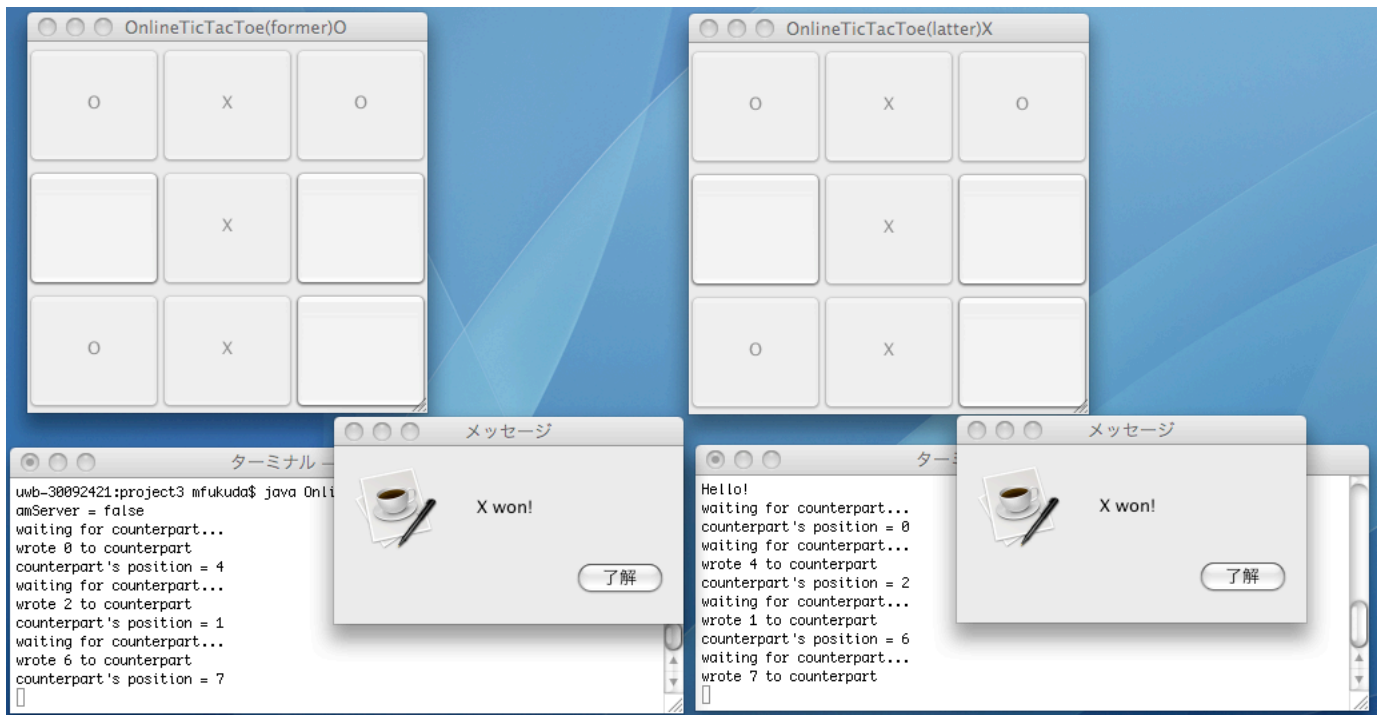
OnlineTicTacToe(former)O

| O | X | O |
|---|---|---|
|   | X |   |
| O | X |   |

OnlineTicTacToe(latter)X

| O | X | O |
|---|---|---|
|   | X |   |
| O | X |   |

ターミナル —

uwb-30092421:project3 mfukuda$ java Onli
amServer = false
waiting for counterpart...
wrote 0 to counterpart
counterpart's position = 4
waiting for counterpart...
wrote 2 to counterpart
counterpart's position = 1
waiting for counterpart...
wrote 6 to counterpart
counterpart's position = 7

メッセージ

X won!

了解

ター

Hello!
waiting for counterpart...
counterpart's position = 0
waiting for counterpart...
wrote 4 to counterpart
counterpart's position = 2
waiting for counterpart...
wrote 1 to counterpart
counterpart's position = 6
waiting for counterpart...
wrote 7 to counterpart

メッセージ

X won!

了解